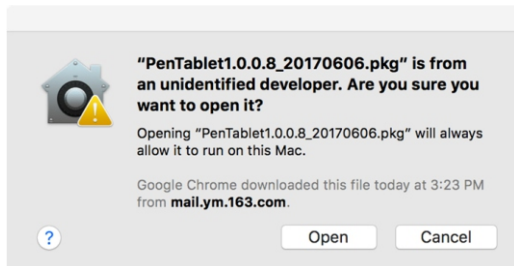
"PenTablet1.0.0.8_20170606.pkg" is from an unidentified developer. Are you sure you want to open it?

Opening "PenTablet1.0.0.8_20170606.pkg" will always allow it to run on this Mac.

Google Chrome downloaded this file today at 3:23 PM from mail.ym.163.com.

?

Open

Cancel